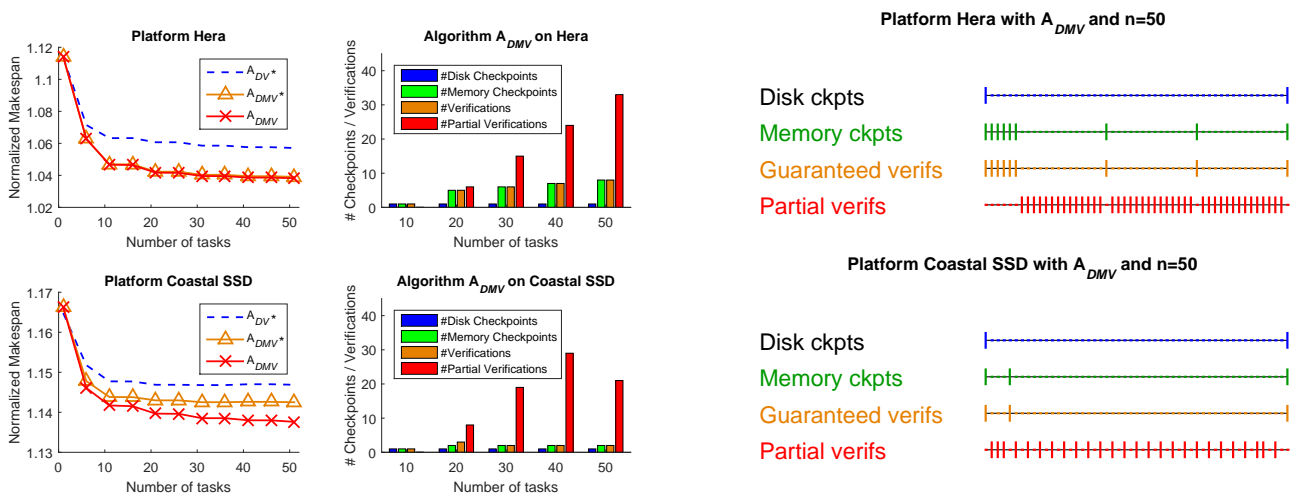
Platform Hera

Normalized Makespan

1.12
1.1
1.08
1.06
1.04
1.02

0 10 20 30 40 50

Number of tasks

$A_{DV}$*
$A_{DMV}$*
$A_{DMV}$

Algorithm $A_{DMV}$ on Hera

# Checkpoints / Verifications

40
30
20
10
0

10 20 30 40 50

Number of tasks

#Disk Checkpoints
#Memory Checkpoints
#Verifications
#Partial Verifications

Platform Hera with $A_{DMV}$ and n=50

Disk ckpts
Memory ckpts
Guaranteed verifs
Partial verifs

Platform Coastal SSD

Normalized Makespan

1.17
1.16
1.15
1.14
1.13

0 10 20 30 40 50

Number of tasks

$A_{DV}$*
$A_{DMV}$*
$A_{DMV}$

Algorithm $A_{DMV}$ on Coastal SSD

# Checkpoints / Verifications

40
30
20
10
0

10 20 30 40 50

Number of tasks

#Disk Checkpoints
#Memory Checkpoints
#Verifications
#Partial Verifications

Platform Coastal SSD with $A_{DMV}$ and n=50

Disk ckpts
Memory ckpts
Guaranteed verifs
Partial verifs